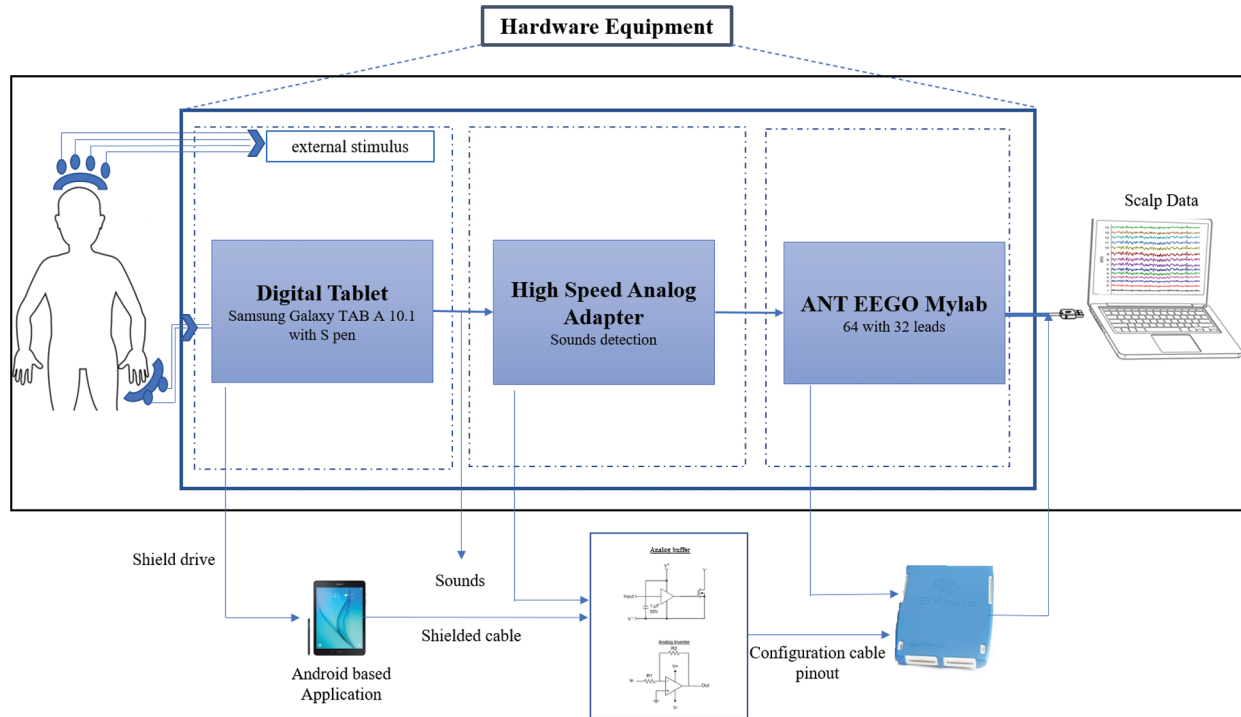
Hardware Equipment

external stimulus

Digital Tablet
Samsung Galaxy TAB A 10.1 with S pen

High Speed Analog Adapter
Sounds detection

ANT EEGO Mylab
64 with 32 leads

Scalp Data

Shield drive

Sounds

Analog buffer

Input

Analog Inverter

Out

Shielded cable

Android based Application

Configuration cable pinout